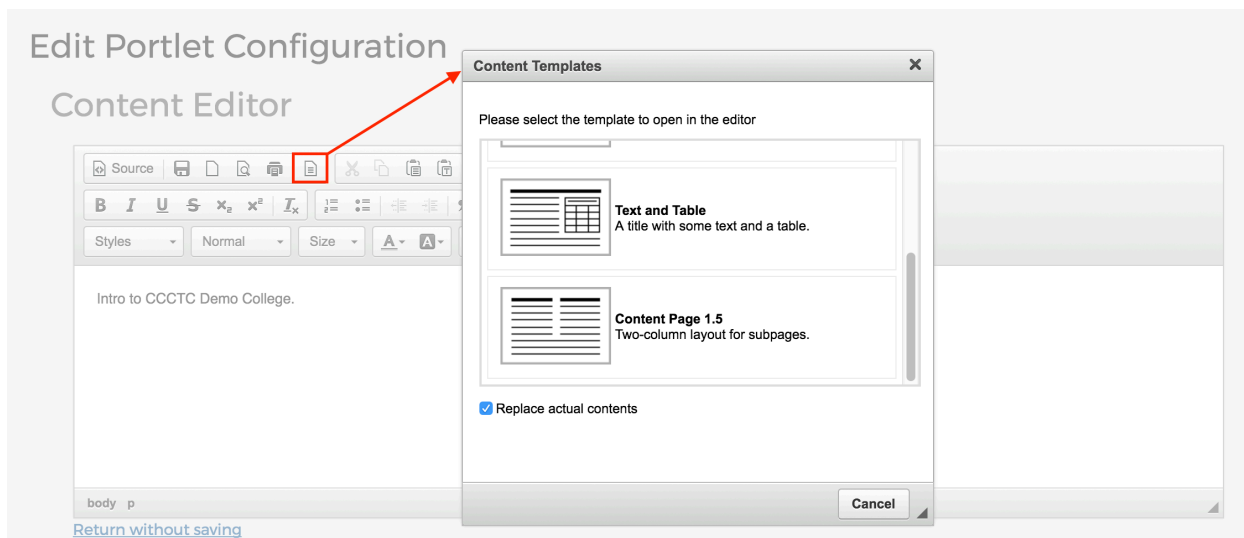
Edit Portlet Configuration

Content Editor

Source

B I U S $x_2$ $x^2$ $I_x$

Styles Normal Size A A

Intro to CCCTC Demo College.

body p

Return without saving

Content Templates ✕

Please select the template to open in the editor

**Text and Table**
A title with some text and a table.

**Content Page 1.5**
Two-column layout for subpages.

Replace actual contents

Cancel